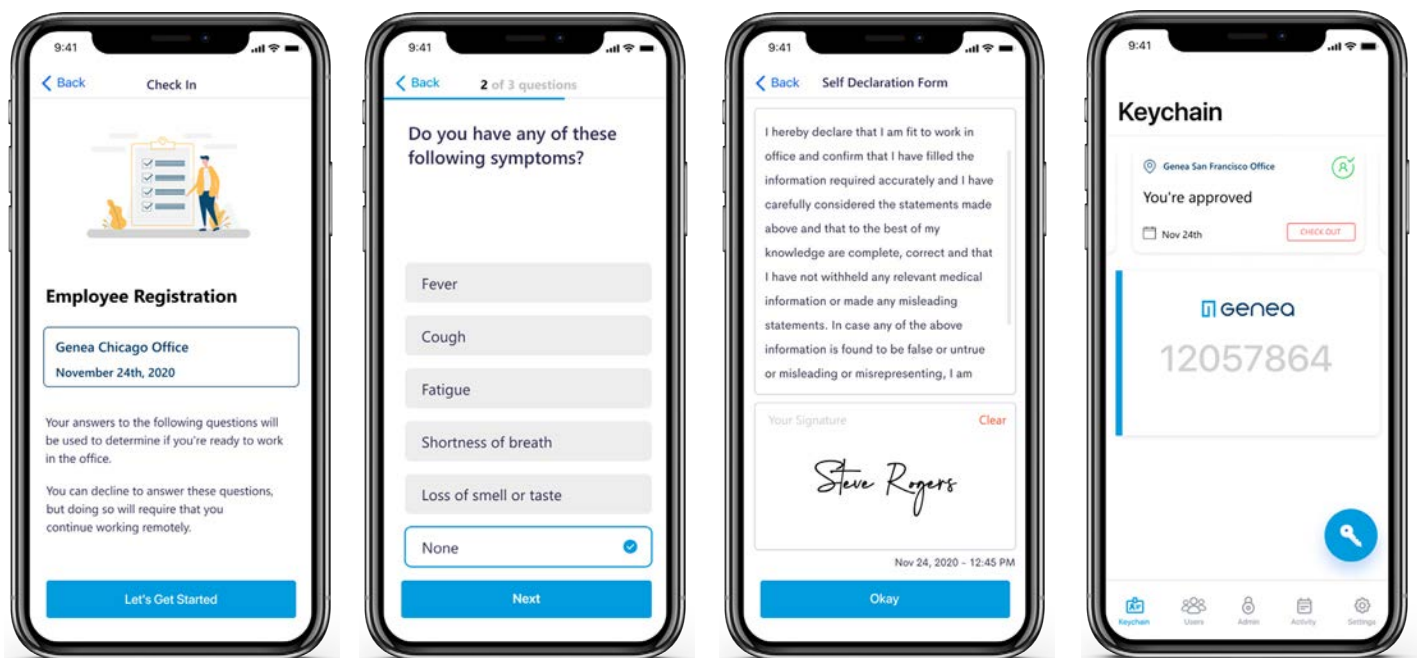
9:41

Back Check In

Employee Registration

Genea Chicago Office
November 24th, 2020

Your answers to the following questions will be used to determine if you're ready to work in the office.

You can decline to answer these questions, but doing so will require that you continue working remotely.

Let's Get Started

9:41

Back 2 of 3 questions

Do you have any of these following symptoms?

Fever

Cough

Fatigue

Shortness of breath

Loss of smell or taste

None

Next

9:41

Back Self Declaration Form

I hereby declare that I am fit to work in office and confirm that I have filled the information required accurately and I have carefully considered the statements made above and that to the best of my knowledge are complete, correct and that I have not withheld any relevant medical information or made any misleading statements. In case any of the above information is found to be false or untrue or misleading or misrepresenting, I am

Your Signature Clear

Steve Rogers

Nov 24, 2020 - 12:45 PM

Okay

9:41

Keychain

Genea San Francisco Office

You're approved

Nov 24th CHECK OUT

Genea

12057864

Keychain Users Admin Activity Settings